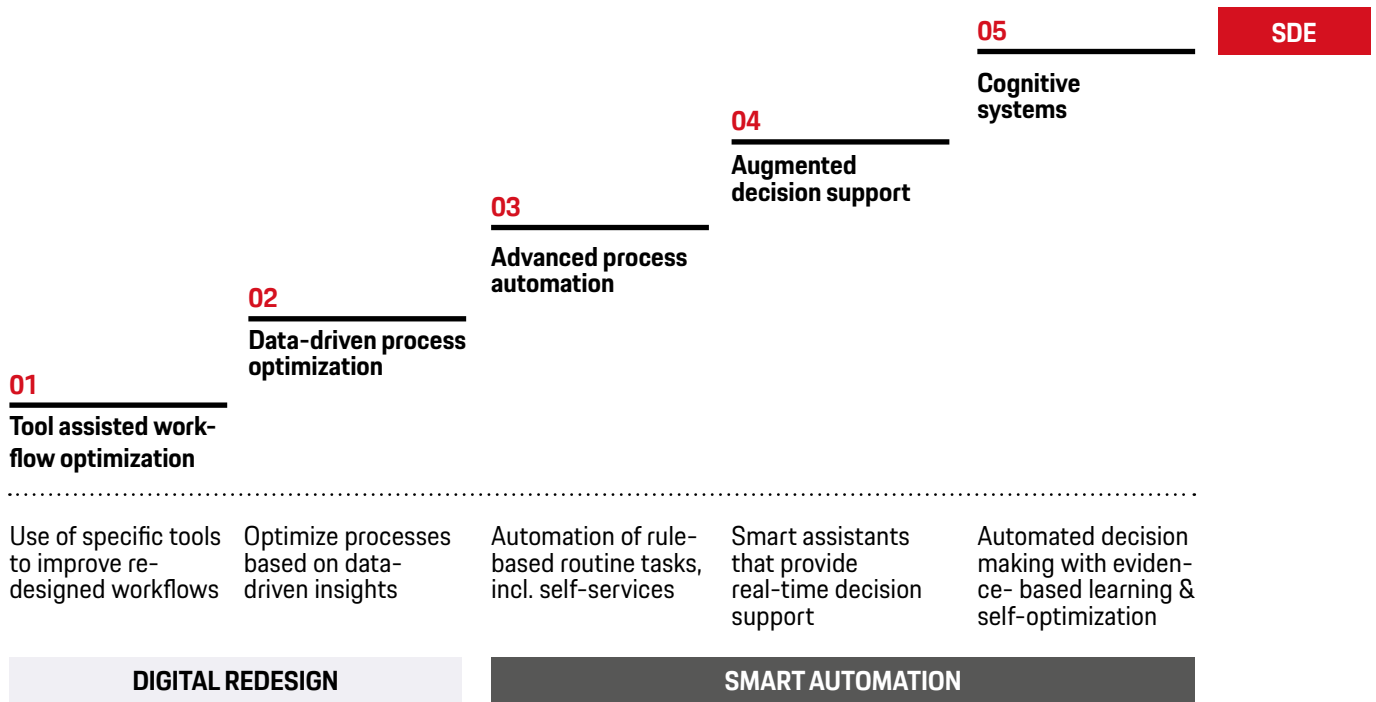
05

Cognitive systems

SDE

04

Augmented decision support

03

Advanced process automation

02

Data-driven process optimization

01

Tool assisted workflow optimization

Use of specific tools to improve redesigned workflows

Optimize processes based on datadriven insights

Automation of rulebased routine tasks, incl. self-services

Smart assistants that provide real-time decision support

Automated decision making with evidence- based learning & self-optimization

DIGITAL REDESIGN

SMART AUTOMATION